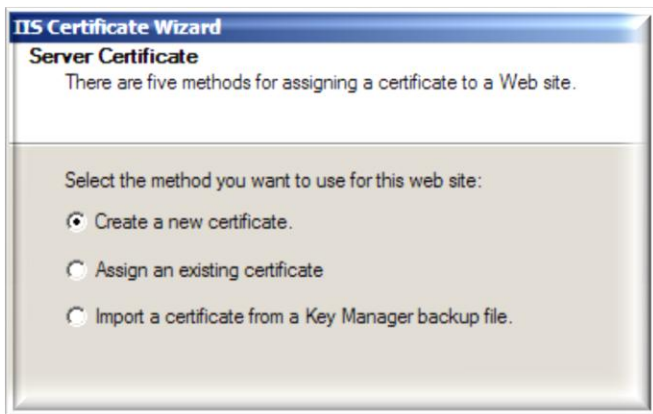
IIS Certificate Wizard

Server Certificate

There are five methods for assigning a certificate to a Web site.

Select the method you want to use for this web site:

Create a new certificate.

Assign an existing certificate

Import a certificate from a Key Manager backup file.